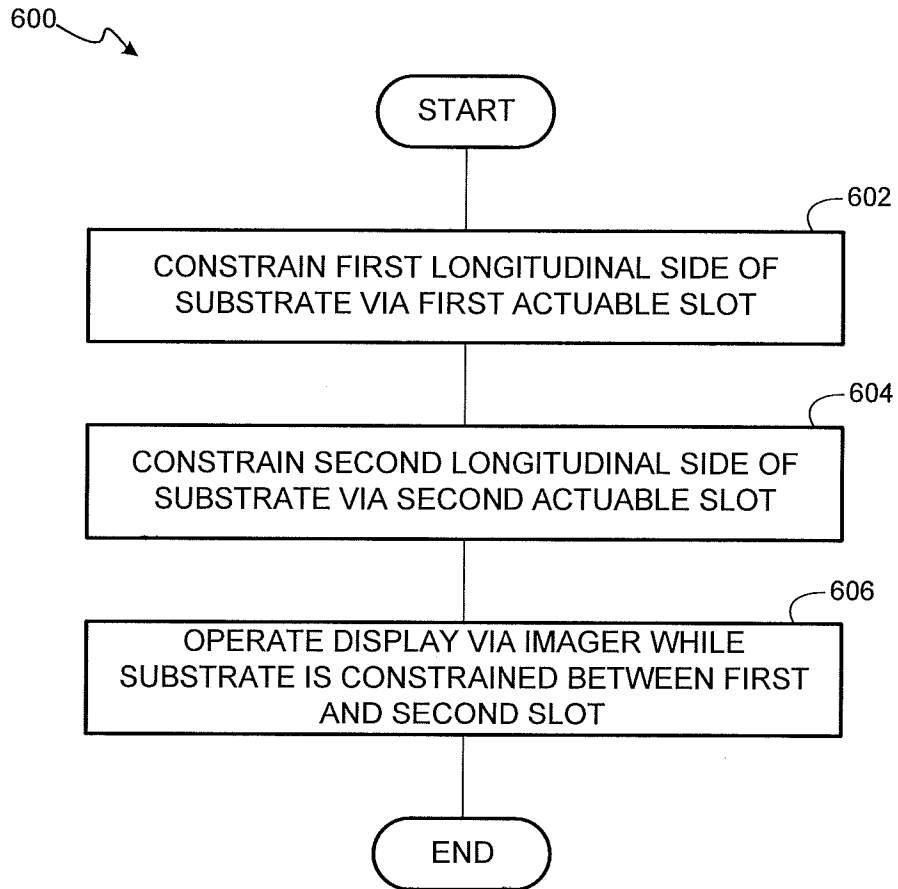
600

START

602

CONSTRAIN FIRST LONGITUDINAL SIDE OF SUBSTRATE VIA FIRST ACTUABLE SLOT

604

CONSTRAIN SECOND LONGITUDINAL SIDE OF SUBSTRATE VIA SECOND ACTUABLE SLOT

606

OPERATE DISPLAY VIA IMAGER WHILE SUBSTRATE IS CONSTRAINED BETWEEN FIRST AND SECOND SLOT

END